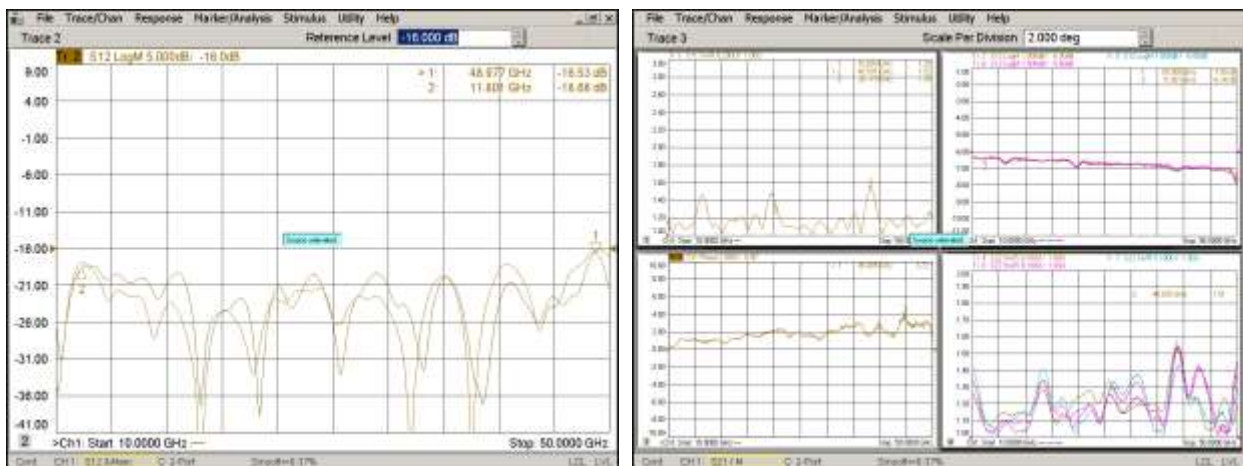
File Trace/Chan Response Marker/Analysis Stimulus Utility Help

Trace 2

Reference Level -16.000 dB

S12 LogM 5.000dB/ -16.0dB

> 1 48.977 GHz -16.53 dB

2 11.808 GHz -16.66 dB

9.00

4.00

-1.00

-6.00

-11.00

-16.00

-21.00

-26.00

-31.00

-36.00

-41.00

2 >Ch1: Start 10.0000 GHz —

Stop 50.0000 GHz

Cont CH1: S12 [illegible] C 2-Port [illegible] LCL LVL

File Trace/Chan Response Marker/Analysis Stimulus Utility Help

Trace 3

Scale Per Division 2.000 deg

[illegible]

Cont CH1: S21 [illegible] C 2-Port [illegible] LCL LVL